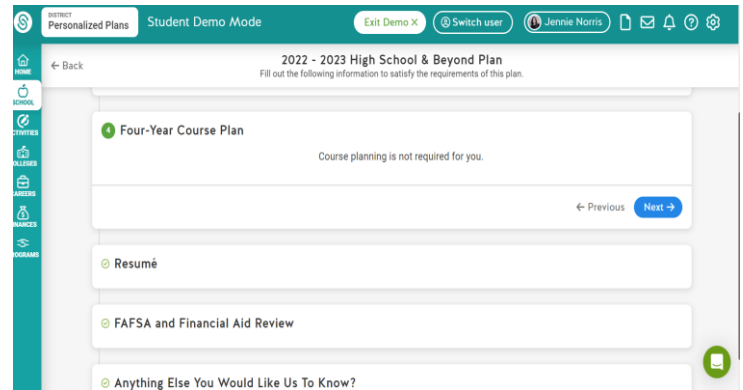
DISTRICT
Personalized Plans

Student Demo Mode

Exit Demo ×

Switch user

Jennie Norris

HOME

SCHOOL

CTIVITIES

OLLEGES

AREERS

NANCES

OGRAMS

← Back

2022 - 2023 High School & Beyond Plan

Fill out the following information to satisfy the requirements of this plan.

4 Four-Year Course Plan

Course planning is not required for you.

← Previous

Next →

Resumé

FAFSA and Financial Aid Review

Anything Else You Would Like Us To Know?